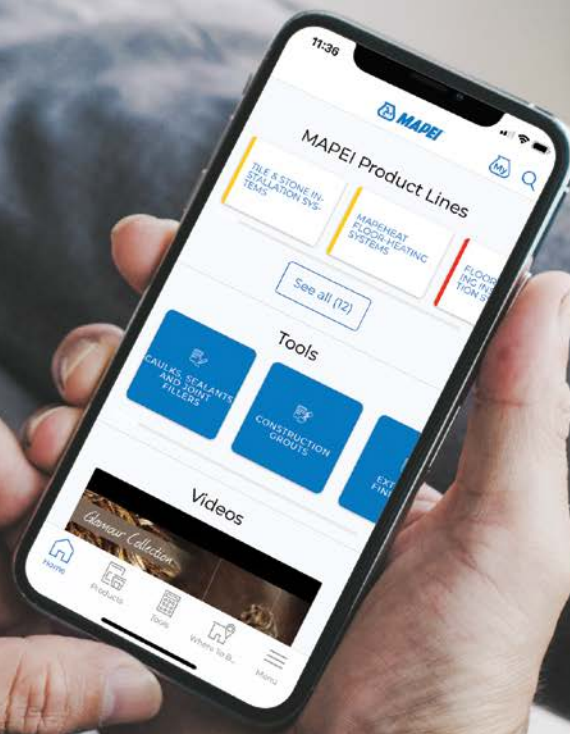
11:36

MAPEI

My

MAPEI Product Lines

TILE & STONE INSTALLATION SYSTEMS

MAPEHEAT FLOOR-HEATING SYSTEMS

FLOOR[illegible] ING IN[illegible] TION S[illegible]

See all (12)

Tools

CAULKS, SEALANTS AND JOINT FILLERS

CONSTRUCTION GROUTS

EXT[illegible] FIN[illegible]

Videos

Glamour Collection

Home

Products

Tools

Where To B...

Menu